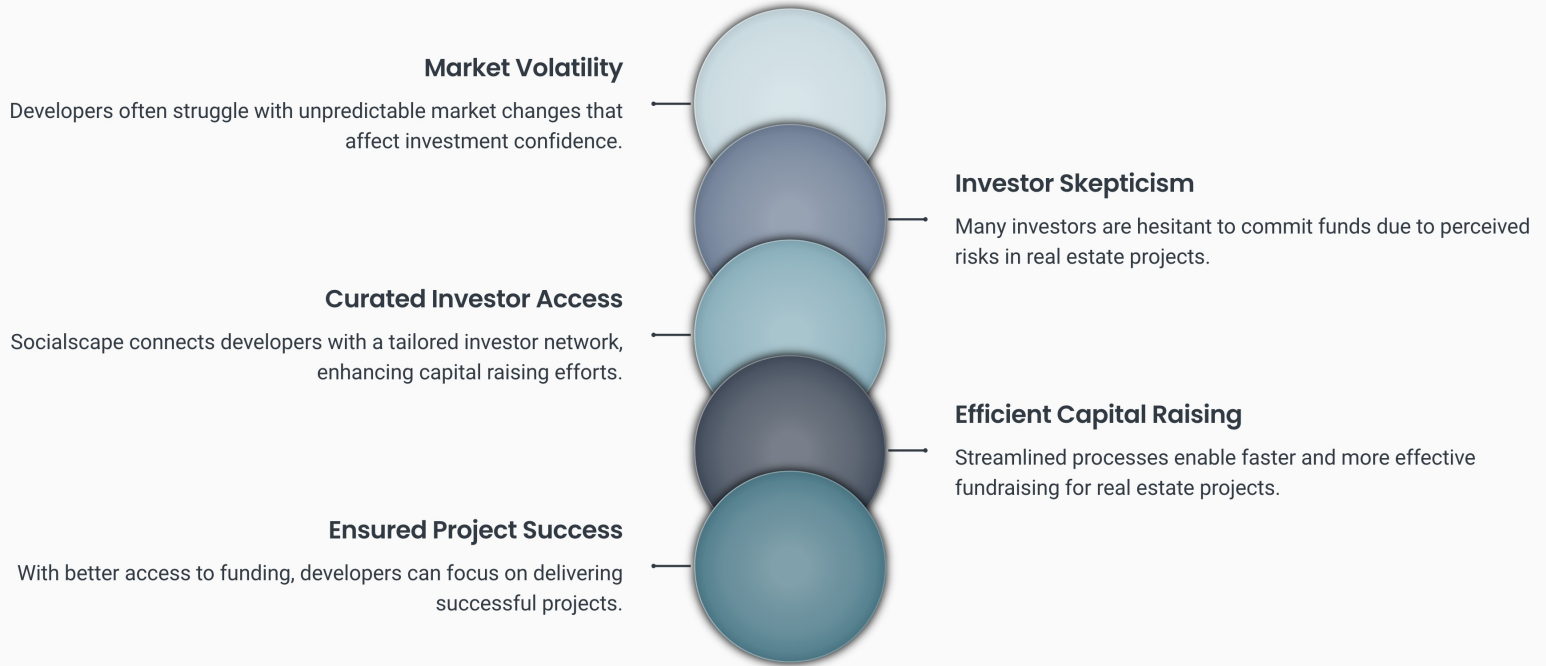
Market Volatility

Developers often struggle with unpredictable market changes that affect investment confidence.

Investor Skepticism

Many investors are hesitant to commit funds due to perceived risks in real estate projects.

Curated Investor Access

Socialscape connects developers with a tailored investor network, enhancing capital raising efforts.

Efficient Capital Raising

Streamlined processes enable faster and more effective fundraising for real estate projects.

Ensured Project Success

With better access to funding, developers can focus on delivering successful projects.